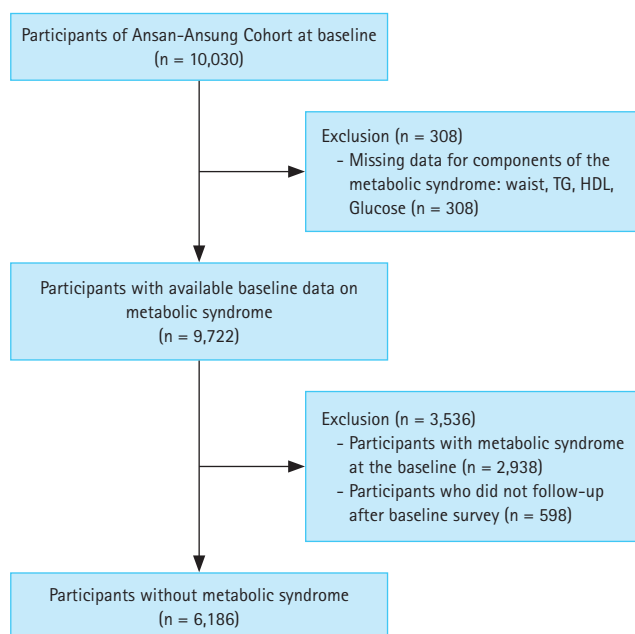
Participants of Ansan-Ansung Cohort at baseline
(n = 10,030)

Exclusion (n = 308)
- Missing data for components of the metabolic syndrome: waist, TG, HDL, Glucose (n = 308)

Participants with available baseline data on metabolic syndrome
(n = 9,722)

Exclusion (n = 3,536)
- Participants with metabolic syndrome at the baseline (n = 2,938)
- Participants who did not follow-up after baseline survey (n = 598)

Participants without metabolic syndrome
(n = 6,186)